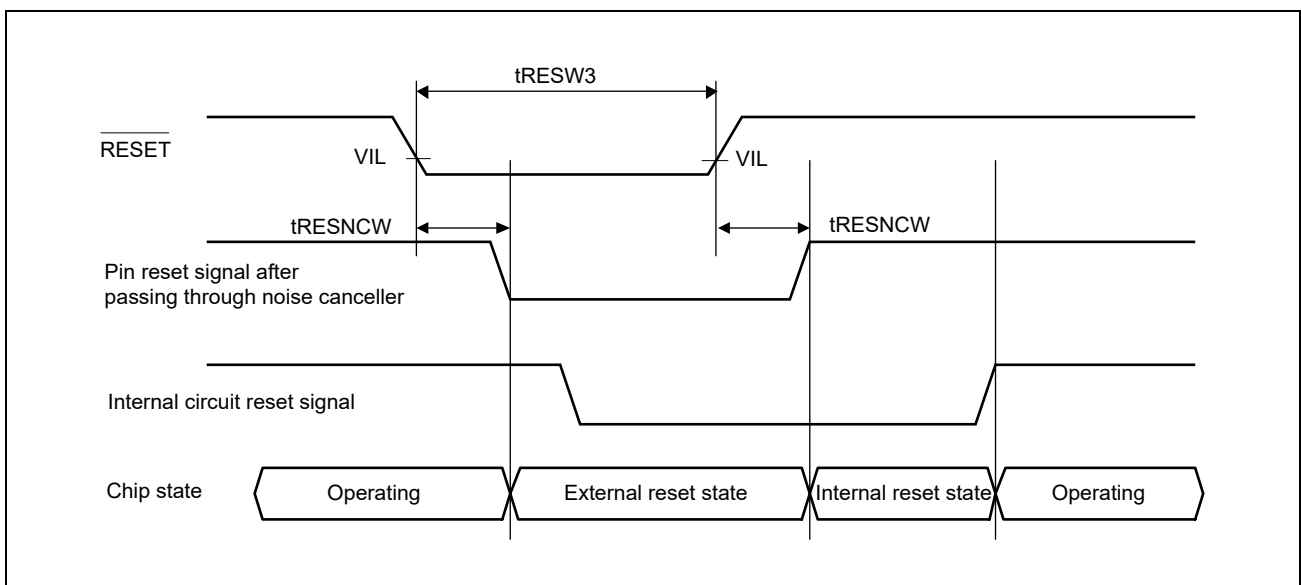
tRESW3

$\overline{\text{RESET}}$

VIL

VIL

tRESNCW

tRESNCW

Pin reset signal after passing through noise canceller

Internal circuit reset signal

Chip state

Operating

External reset state

Internal reset state

Operating